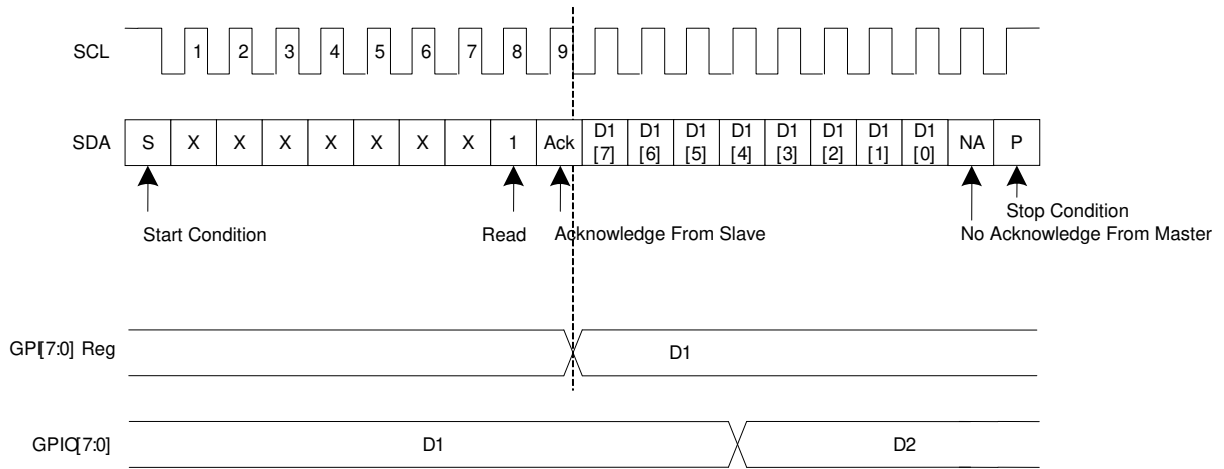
SCL 1 2 3 4 5 6 7 8 9

| SDA | S | X | X | X | X | X | X | X | 1 | Ack | D1 [7] | D1 [6] | D1 [5] | D1 [4] | D1 [3] | D1 [2] | D1 [1] | D1 [0] | NA | P |
|---|---|---|---|---|---|---|---|---|---|---|---|---|---|---|---|---|---|---|---|---|

Start Condition

Read

Acknowledge From Slave

Stop Condition

No Acknowledge From Master

GPI[7:0] Reg

D1

GPIO[7:0]

D1

D2